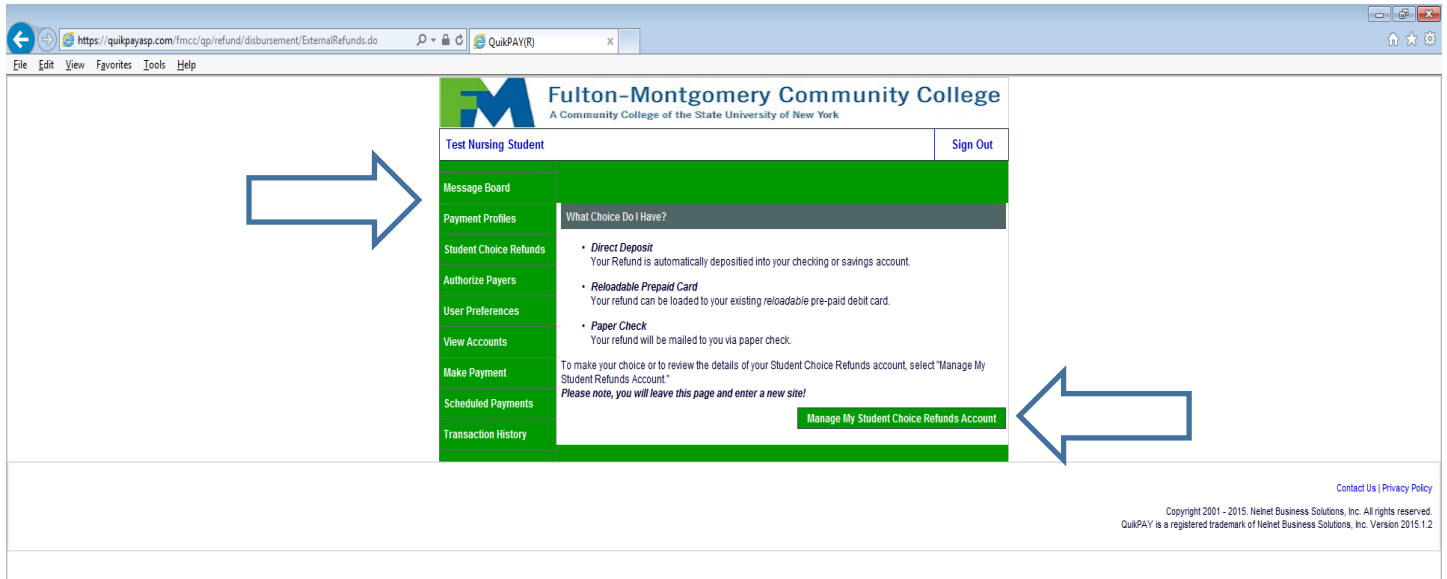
https://quikpayasp.com/fmcc/qp/refund/disbursement/ExternalRefunds.do

QuikPAY(R)

File Edit View Favorites Tools Help

FM

Fulton-Montgomery Community College
A Community College of the State University of New York

Test Nursing Student

Sign Out

Message Board
Payment Profiles
Student Choice Refunds
Authorize Payers
User Preferences
View Accounts
Make Payment
Scheduled Payments
Transaction History

What Choice Do I Have?

• *Direct Deposit*
Your Refund is automatically depositied into your checking or savings account.

• *Reloadable Prepaid Card*
Your refund can be loaded to your existing *reloadable* pre-paid debit card.

• *Paper Check*
Your refund will be mailed to you via paper check.

To make your choice or to review the details of your Student Choice Refunds account, select "Manage My Student Refunds Account."
***Please note, you will leave this page and enter a new site!***

Manage My Student Choice Refunds Account

Contact Us | Privacy Policy

Copyright 2001 - 2015. Nelnet Business Solutions, Inc. All rights reserved.
QuikPAY is a registered trademark of Nelnet Business Solutions, Inc. Version 2015.1.2